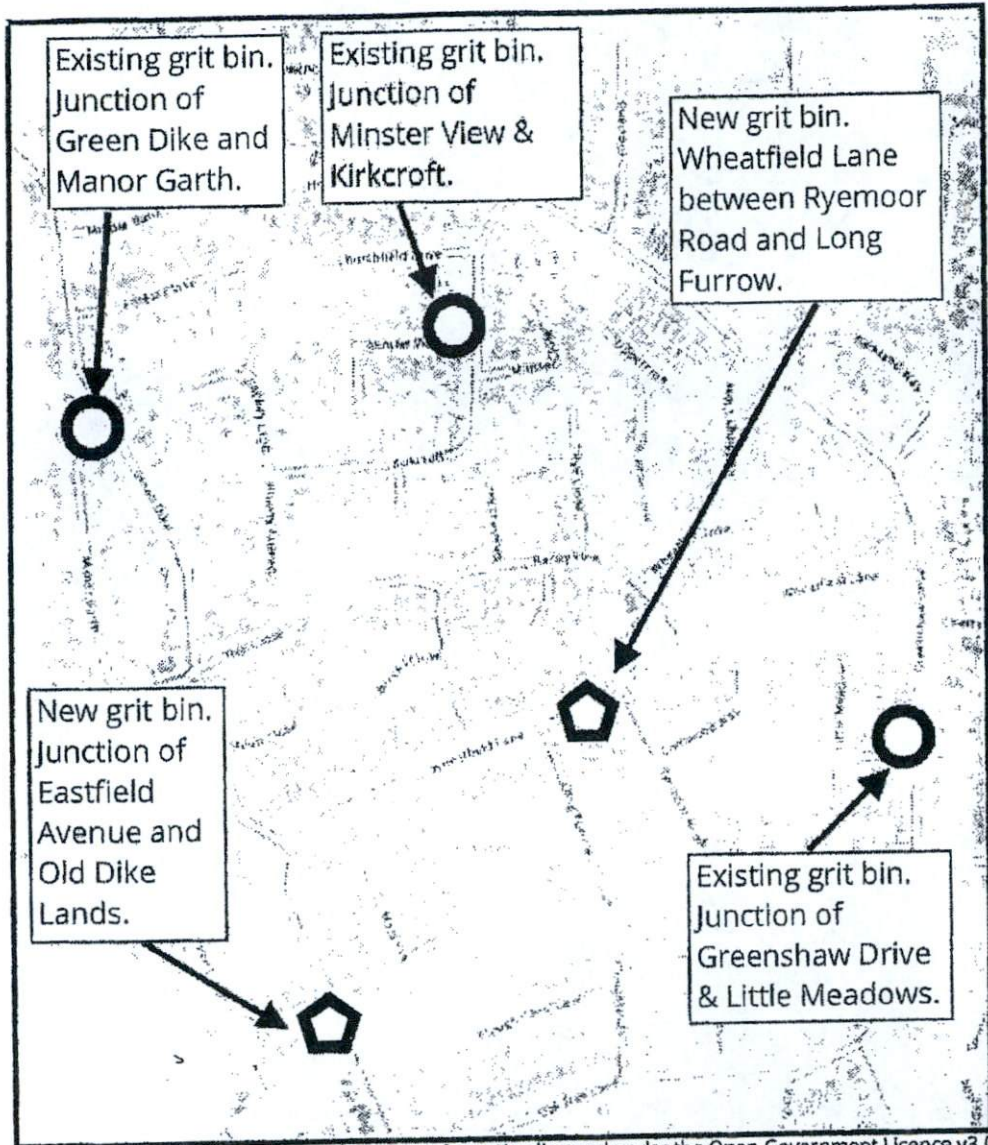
Existing grit bin. Junction of Green Dike and Manor Garth.

Existing grit bin. Junction of Minster View & Kirkcroft.

New grit bin. Wheatfield Lane between Ryemoor Road and Long Furrow.

New grit bin. Junction of Eastfield Avenue and Old Dike Lands.

Existing grit bin. Junction of Greenshaw Drive & Little Meadows.

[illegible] the Open Government Licence v3